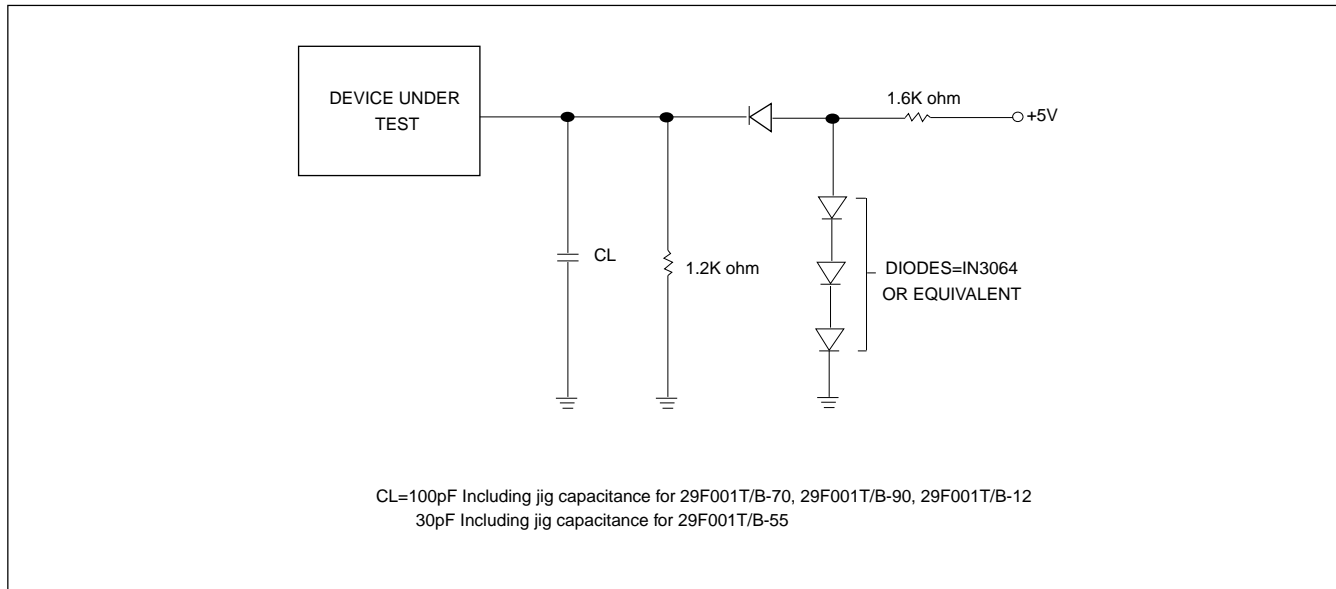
DEVICE UNDER TEST

1.6K ohm

+5V

CL

1.2K ohm

DIODES=IN3064 OR EQUIVALENT

CL=100pF Including jig capacitance for 29F001T/B-70, 29F001T/B-90, 29F001T/B-12
30pF Including jig capacitance for 29F001T/B-55